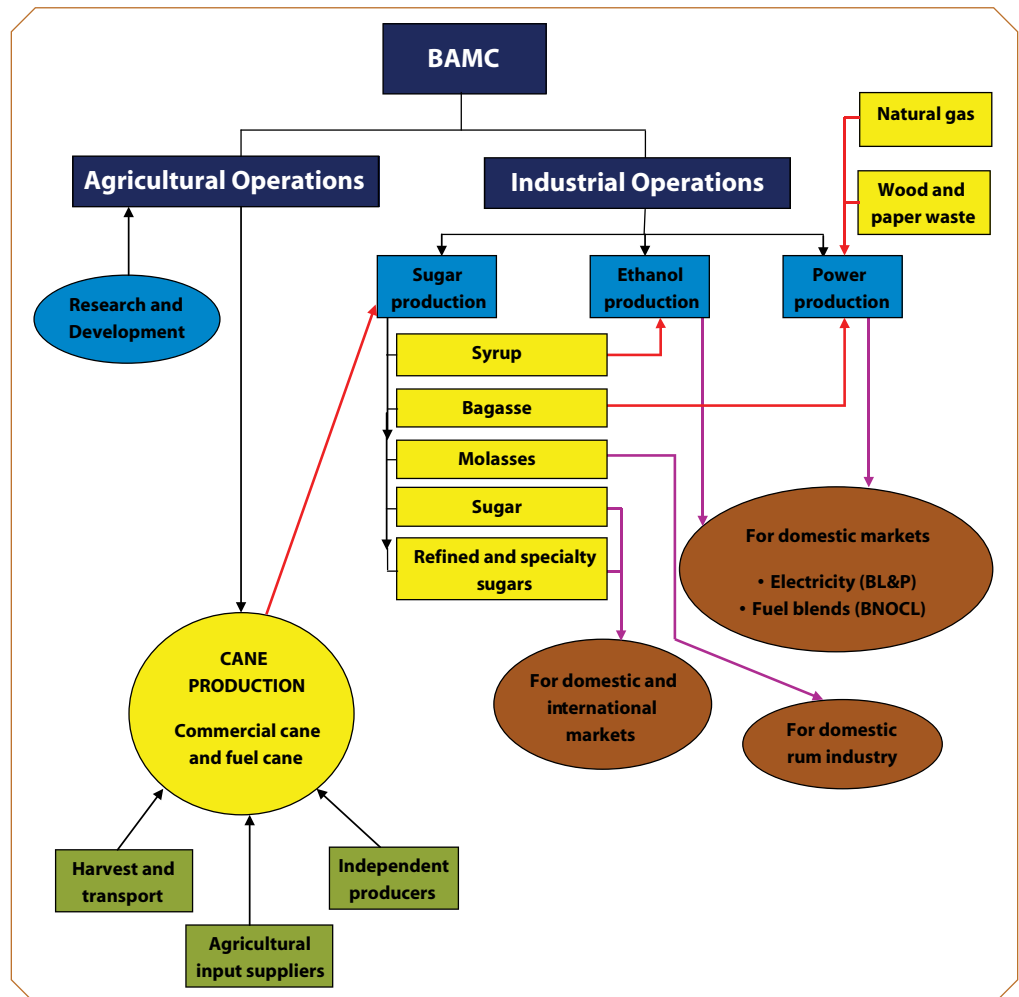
BAMC

Natural gas

Agricultural Operations

Industrial Operations

Wood and paper waste

Research and Development

Sugar production

Ethanol production

Power production

Syrup

Bagasse

Molasses

Sugar

Refined and specialty sugars

For domestic markets

• Electricity (BL&P)
• Fuel blends (BNOCL)

CANE PRODUCTION

Commercial cane and fuel cane

For domestic and international markets

For domestic rum industry

Harvest and transport

Independent producers

Agricultural input suppliers